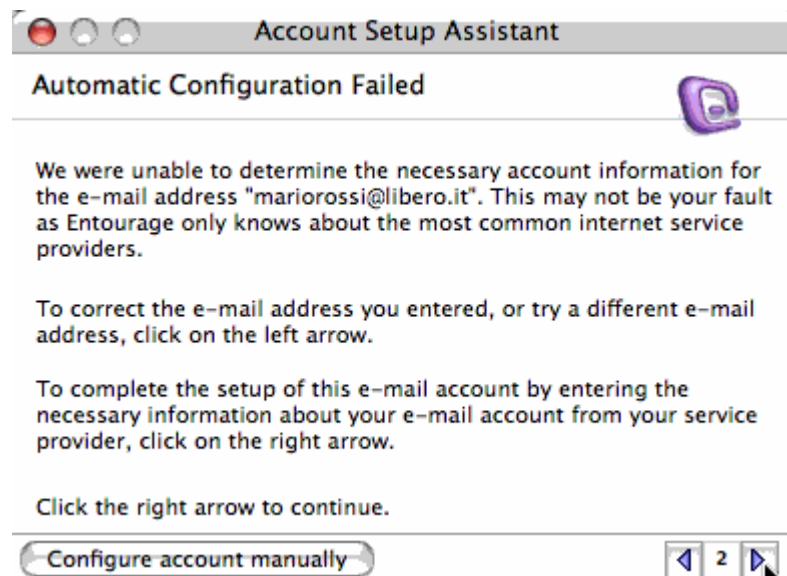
Account Setup Assistant

Automatic Configuration Failed

We were unable to determine the necessary account information for the e-mail address "mariorossi@libero.it". This may not be your fault as Entourage only knows about the most common internet service providers.

To correct the e-mail address you entered, or try a different e-mail address, click on the left arrow.

To complete the setup of this e-mail account by entering the necessary information about your e-mail account from your service provider, click on the right arrow.

Click the right arrow to continue.

Configure account manually

2